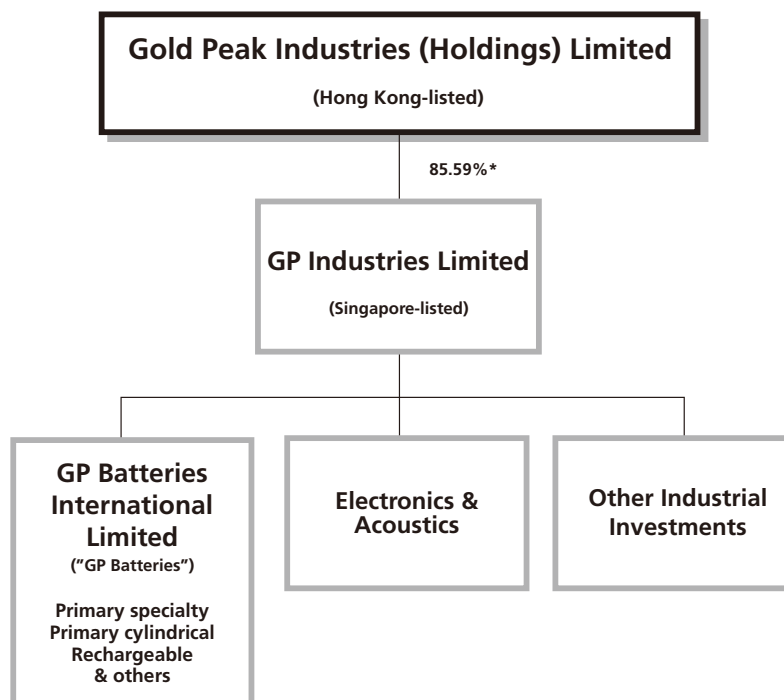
Gold Peak Industries (Holdings) Limited
(Hong Kong-listed)

85.59%*

GP Industries Limited
(Singapore-listed)

GP Batteries International Limited
("GP Batteries")

Primary specialty
Primary cylindrical
Rechargeable
& others

Electronics & Acoustics

Other Industrial Investments